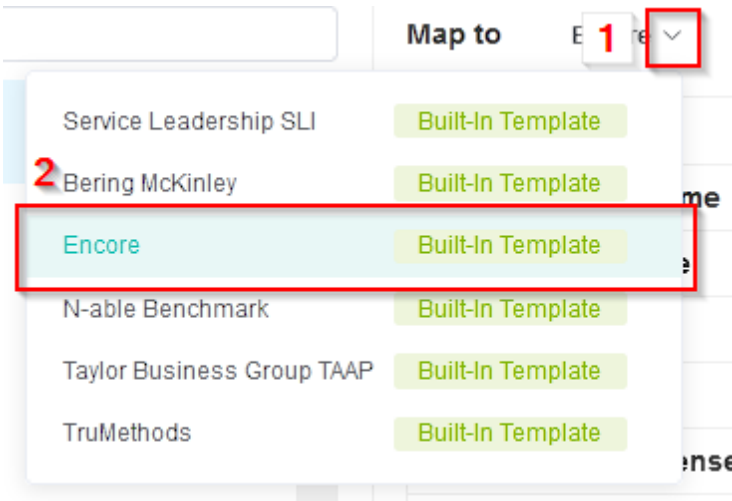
Map to E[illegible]re 1

2

Service Leadership SLI Built-In Template

Bering McKinley Built-In Template

Encore Built-In Template

N-able Benchmark Built-In Template

Taylor Business Group TAAP Built-In Template

TruMethods Built-In Template

me

e

ense